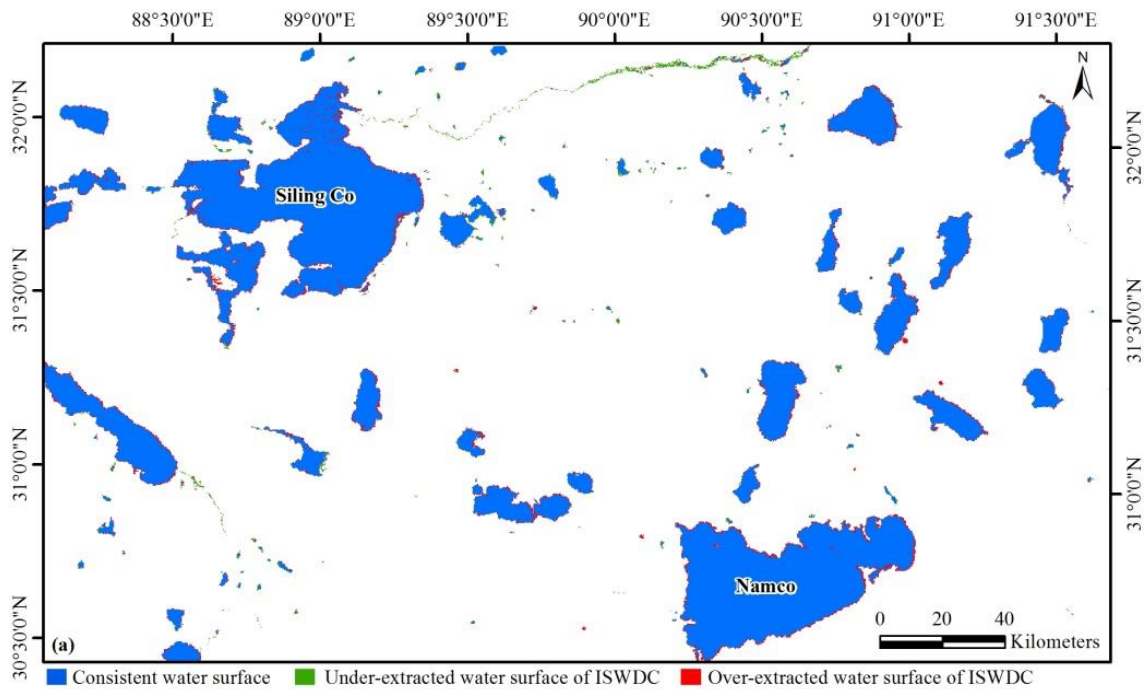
88°30'0"E 89°0'0"E 89°30'0"E 90°0'0"E 90°30'0"E 91°0'0"E 91°30'0"E

N

32°0'0"N
31°30'0"N
31°0'0"N
30°30'0"N

32°0'0"N
31°30'0"N
31°0'0"N

Siling Co

Namco

(a)

0 20 40
Kilometers

Consistent water surface Under-extracted water surface of ISWDC Over-extracted water surface of ISWDC